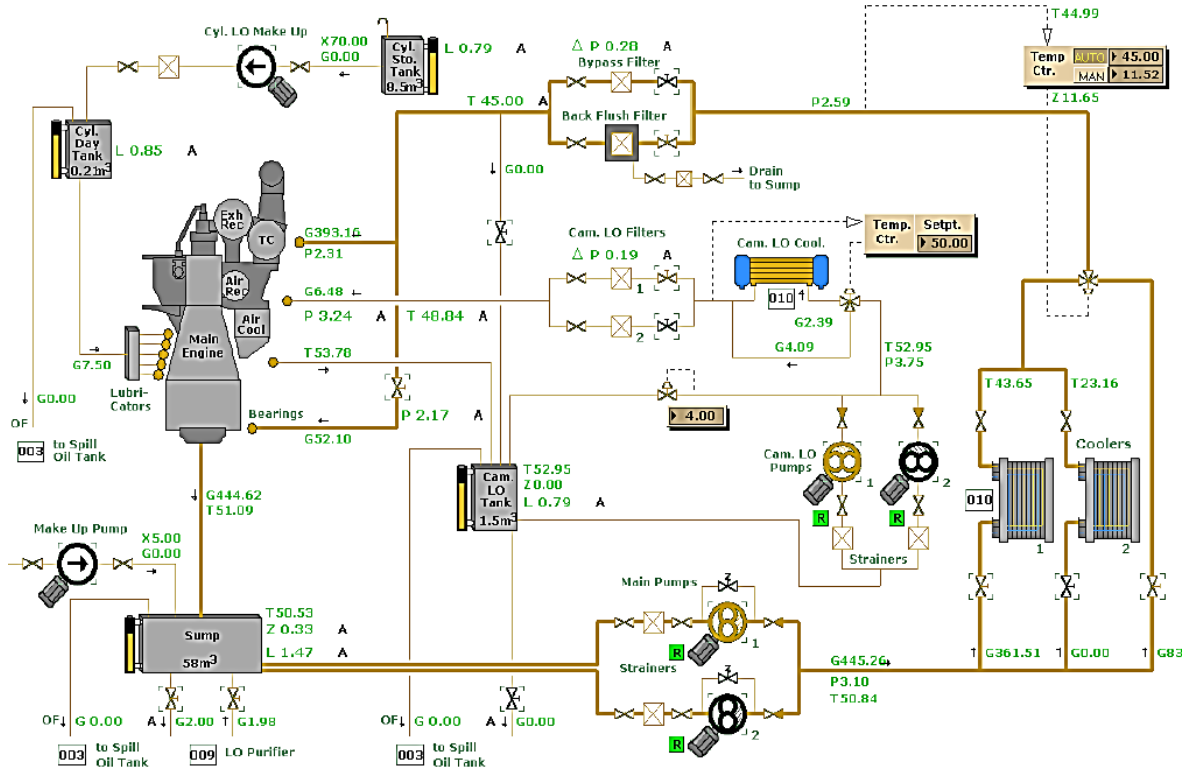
Cyl. LO Make Up
X70.00
G0.00
Cyl. Sto. Tank 8.5m³
L 0.79
A
Δ P 0.20
A
Bypass Filter
T44.99
Temp Ctr.
AUTO 45.00
MAN 11.52
Z 11.65
T 45.00
A
Back Flush Filter
P2.59
Cyl. Day Tank 0.2m³
L 0.85
A
G0.00
Drain to Sump
Exh Rec
TC
G393.16
P2.31
Cam. LO Filters
Temp. Ctr.
Setpt. 50.00
Cam. LO Cool.
Δ P 0.19
A
Air Rec
G6.48
1
010
Air Cool
P 3.24
A
T 48.84
A
2
G2.39
Main Engine
G4.09
T52.95
P3.75
T53.78
G7.50
Lubri-cators
T43.65
T23.16
G0.00
OF
Bearings
P 2.17
A
4.00
Coolers
003 to Spill Oil Tank
G52.10
Cam. LO Pumps
1
2
Cam. LO Tank 1.5m³
T52.95
Z0.00
L 0.79
A
010
G444.62
T51.09
R
R
1
2
Make Up Pump
X5.00
G0.00
Strainers
Main Pumps
Sump
58m³
T50.53
Z 0.33
A
L 1.47
A
R
1
Strainers
G445.26
G361.51
G0.00
G83
P3.10
T50.84
R
2
OF G 0.00
A G2.00
G1.98
OF G 0.00
A G0.00
003 to Spill Oil Tank
009 LO Purifier
003 to Spill Oil Tank